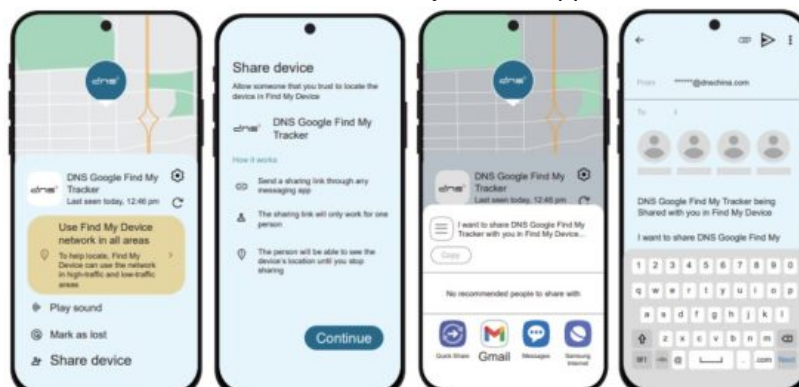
dns

dns DNS Google Find My Tracker
Last seen today, 12:46 pm

Use Find My Device network in all areas
To help locate, Find My Device can use the network in high-traffic and low-traffic areas

Play sound

Mark as lost

Share device

Share device
Allow someone that you trust to locate the device in Find My Device

dns DNS Google Find My Tracker

How it works

Send a sharing link through any messaging app

The sharing link will only work for one person

The person will be able to see the device's location until you stop sharing

Continue

dns

dns DNS Google Find My Tracker
Last seen today, 12:46 pm

I want to share DNS Google Find My Tracker with you in Find My Device...

Copy

No recommended people to share with

Quick Share Gmail Messages Samsung Internet

From ******@dnschina.com

To

DNS Google Find My Tracker being Shared with you in Find My Device

I want to share DNS Google Find My

1 2 3 4 5 6 7 8 9 0
q w e r t y u i o p
a s d f g h j k l
z x c v b n m
.com Next